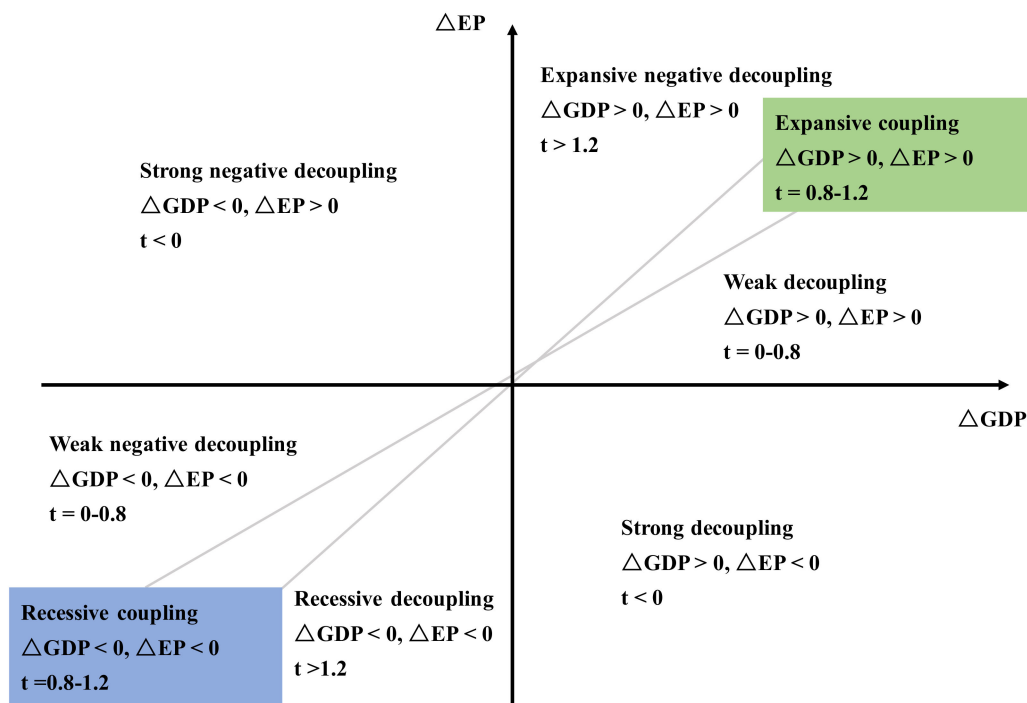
△EP

Expansive negative decoupling
△GDP > 0, △EP > 0
t > 1.2

Expansive coupling
△GDP > 0, △EP > 0
t = 0.8-1.2

Strong negative decoupling
△GDP < 0, △EP > 0
t < 0

Weak decoupling
△GDP > 0, △EP > 0
t = 0-0.8

△GDP

Weak negative decoupling
△GDP < 0, △EP < 0
t = 0-0.8

Strong decoupling
△GDP > 0, △EP < 0
t < 0

Recessive coupling
△GDP < 0, △EP < 0
t =0.8-1.2

Recessive decoupling
△GDP < 0, △EP < 0
t >1.2